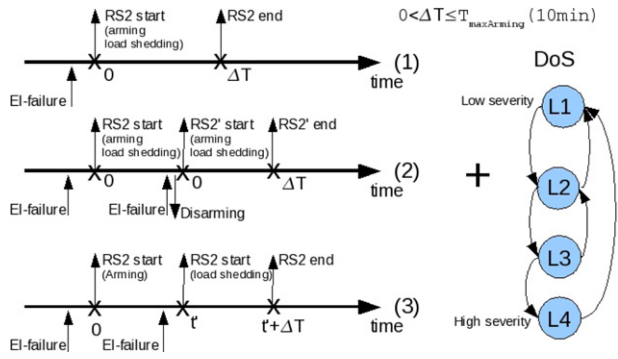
RS2 start (arming load shedding)

RS2 end

$0<\Delta T \leq T_{maxArming}$ (10min)

El-failure

0

$\Delta T$

time

(1)

DoS

Low severity

L1

RS2 start (arming load shedding)

RS2' start (arming load shedding)

RS2' end

El-failure

0

El-failure

0

Disarming

$\Delta T$

time

(2)

+

L2

L3

RS2 start (Arming)

RS2 start (load shedding)

RS2 end

El-failure

0

El-failure

t'

t'+$\Delta T$

time

(3)

High severity

L4